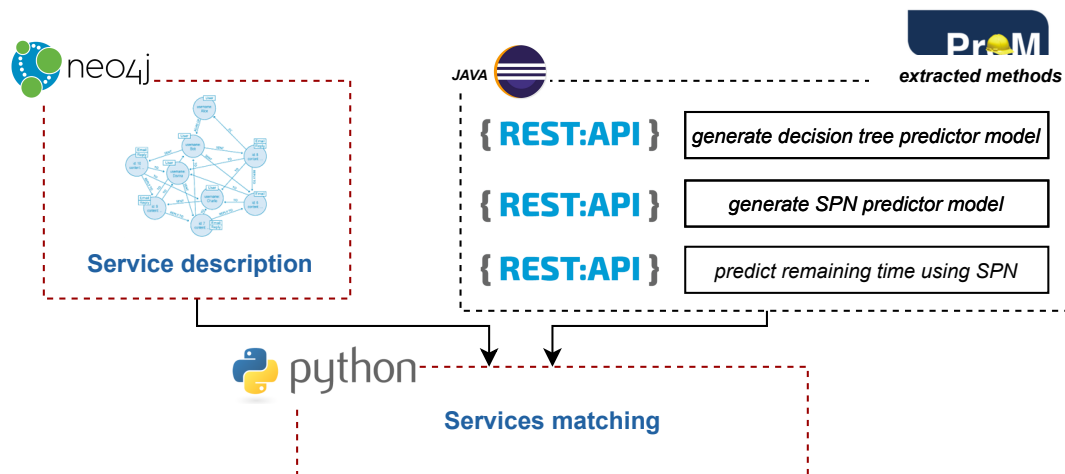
neo4j

JAVA

ProM

extracted methods

{ REST:API } generate decision tree predictor model

{ REST:API } generate SPN predictor model

{ REST:API } predict remaining time using SPN

Service description

python

Services matching